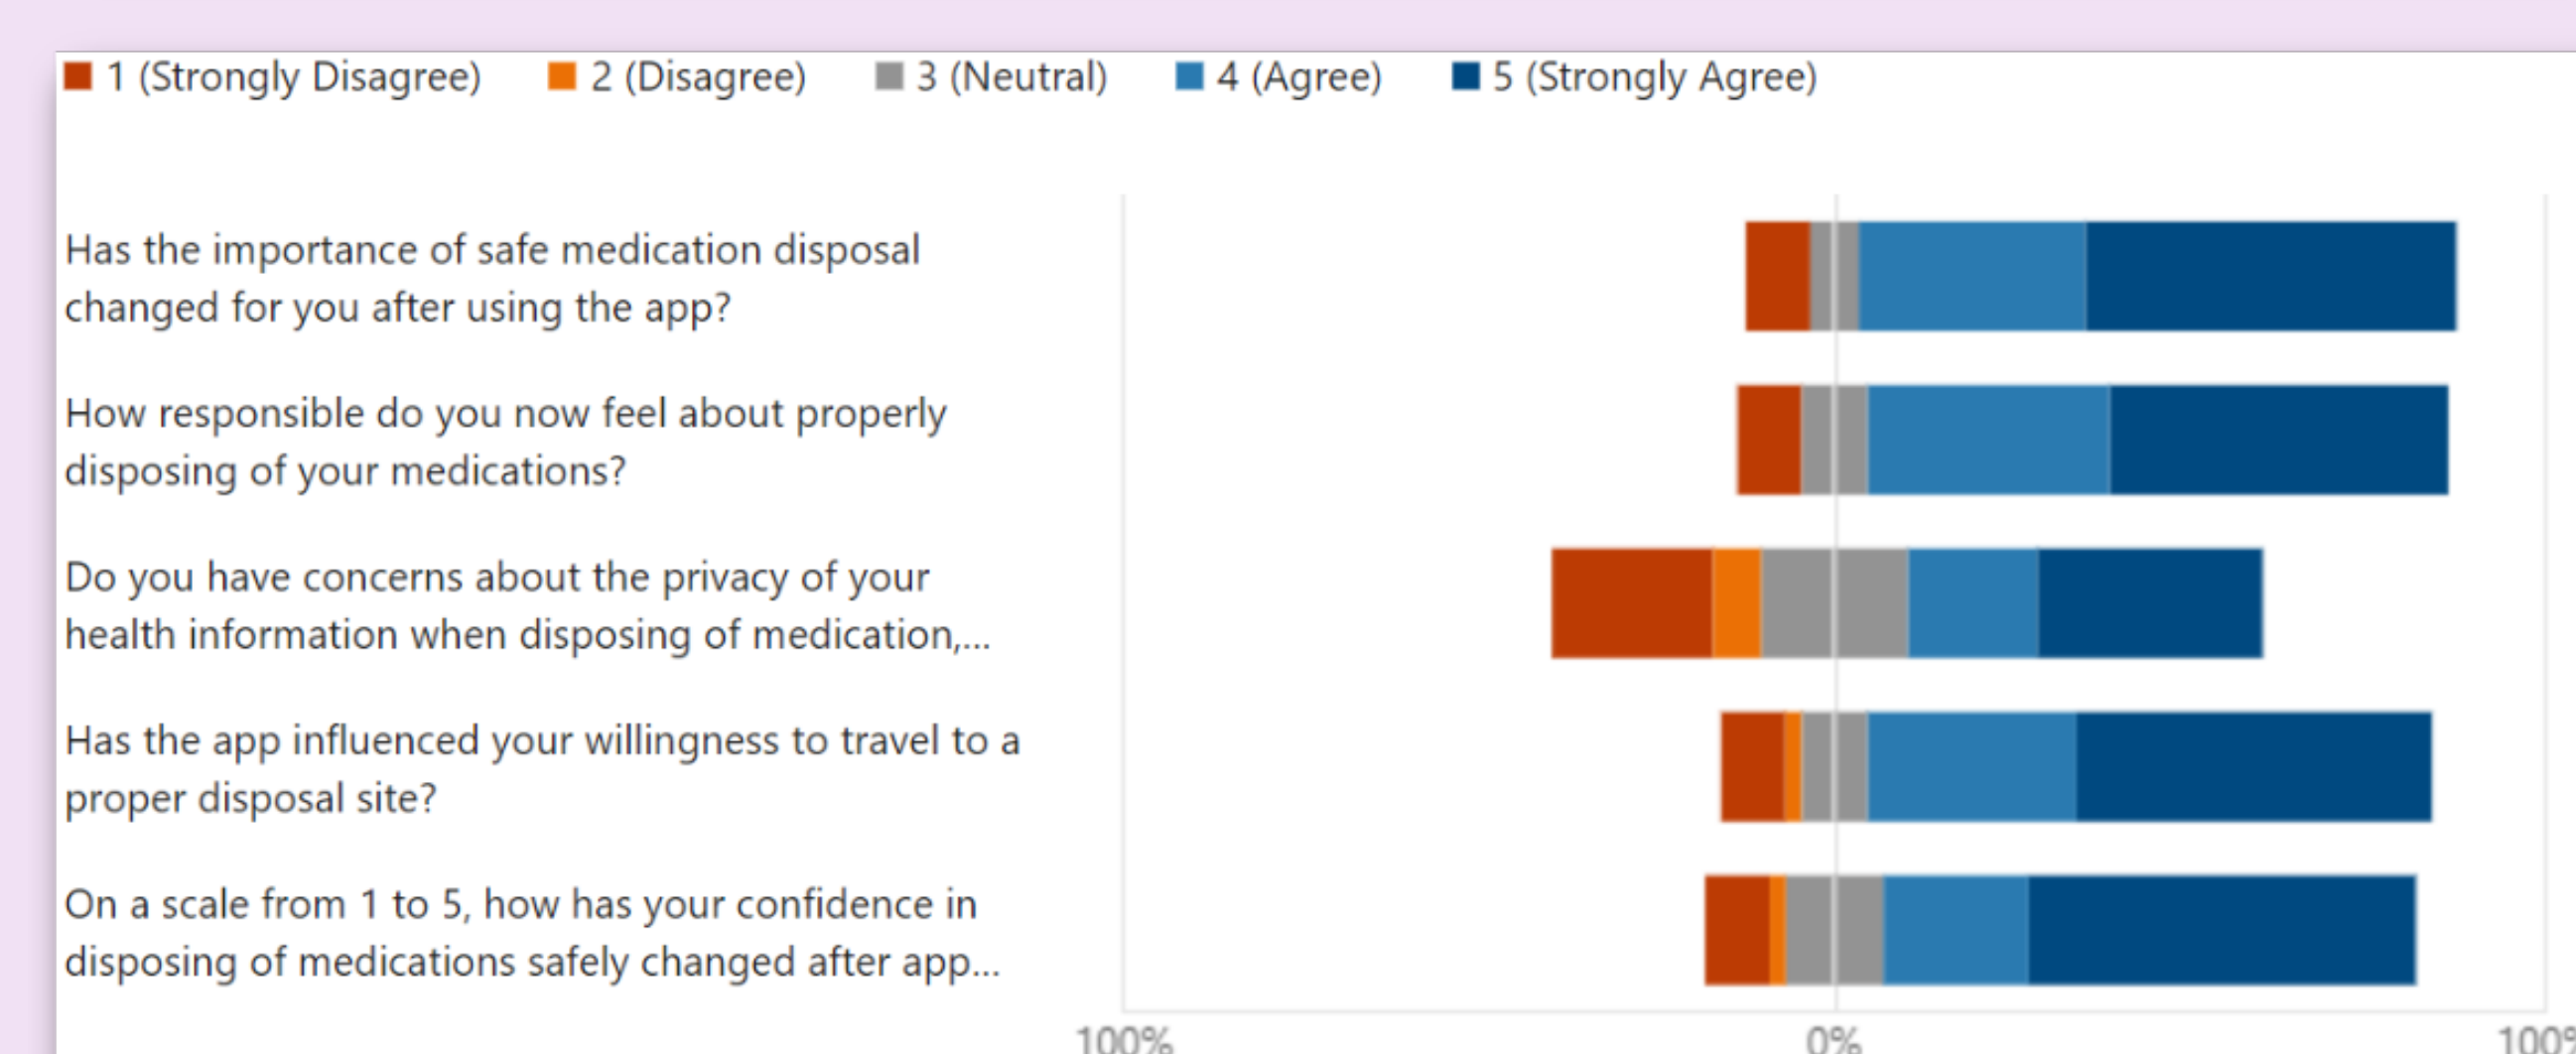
1 (Strongly Disagree) 2 (Disagree) 3 (Neutral) 4 (Agree) 5 (Strongly Agree)

Has the importance of safe medication disposal changed for you after using the app?

How responsible do you now feel about properly disposing of your medications?

Do you have concerns about the privacy of your health information when disposing of medication,...

Has the app influenced your willingness to travel to a proper disposal site?

On a scale from 1 to 5, how has your confidence in disposing of medications safely changed after app...

100% 0% 100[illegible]